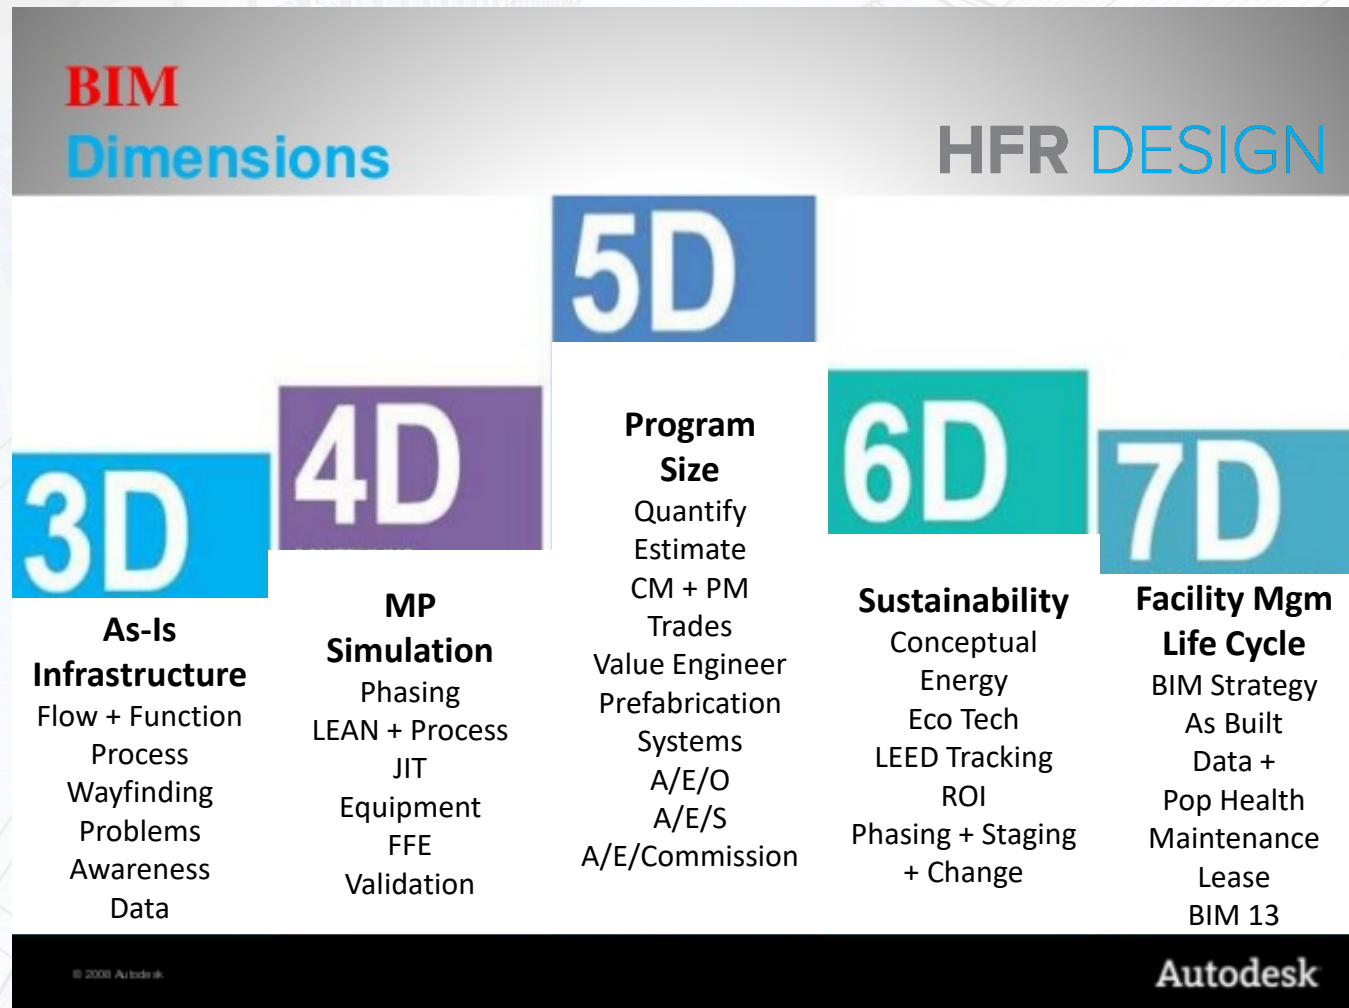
BIM
Dimensions

HFR DESIGN

3D
As-Is
Infrastructure
Flow + Function
Process
Wayfinding
Problems
Awareness
Data

4D
MP
Simulation
Phasing
LEAN + Process
JIT
Equipment
FFE
Validation

5D
Program
Size
Quantify
Estimate
CM + PM
Trades
Value Engineer
Prefabrication
Systems
A/E/O
A/E/S
A/E/Commission

6D
Sustainability
Conceptual
Energy
Eco Tech
LEED Tracking
ROI
Phasing + Staging
+ Change

7D
Facility Mgm
Life Cycle
BIM Strategy
As Built
Data +
Pop Health
Maintenance
Lease
BIM 13

© 2008 Autodesk
Autodesk